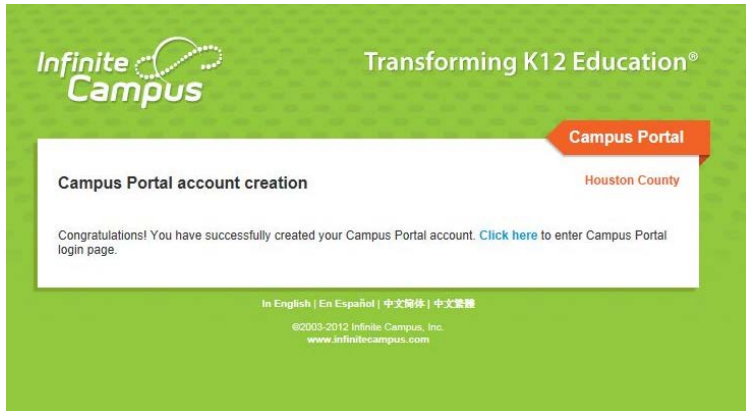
Infinite Campus

Transforming K12 Education®

Campus Portal

Campus Portal account creation

Houston County

Congratulations! You have successfully created your Campus Portal account. Click here to enter Campus Portal login page.

In English | En Español | 中文简体 | 中文繁體

©2003-2012 Infinite Campus, Inc.
www.infinitecampus.com